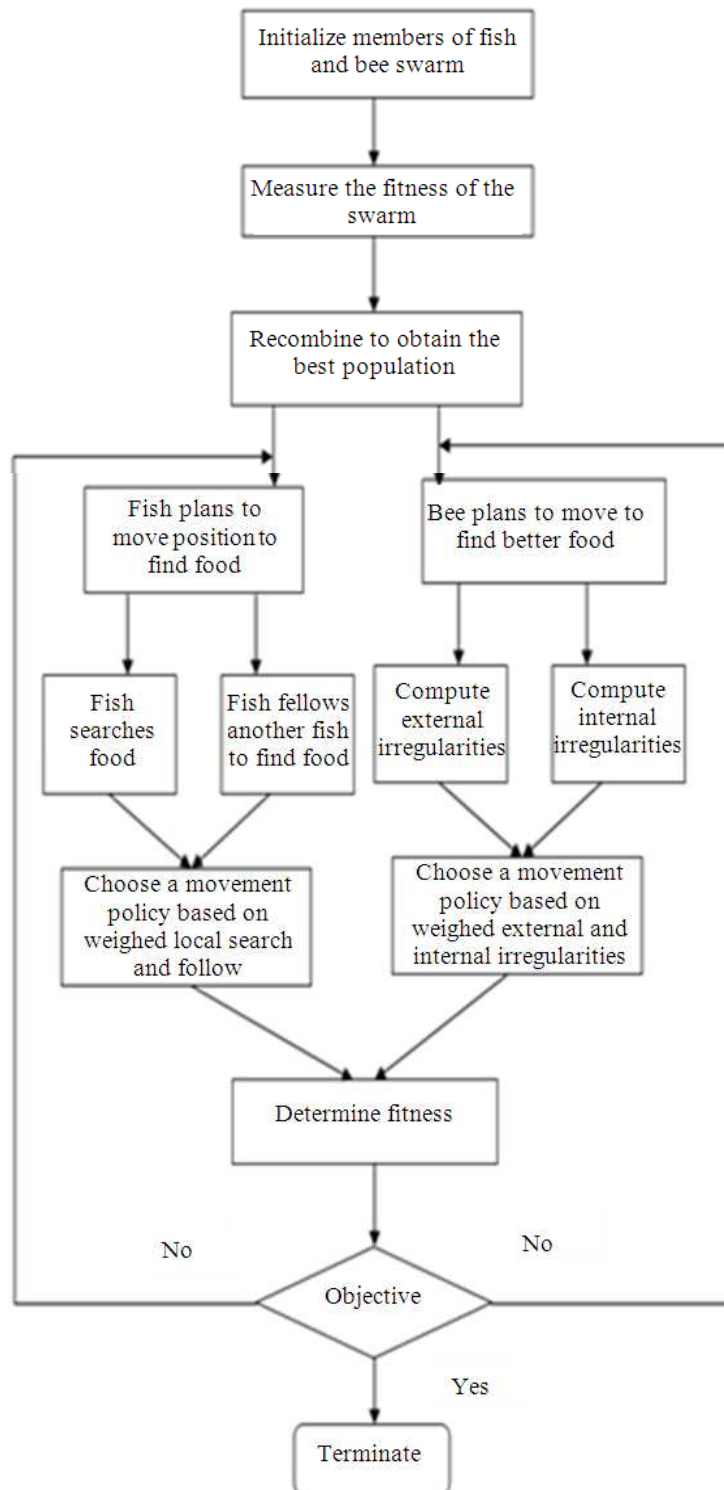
Initialize members of fish and bee swarm

Measure the fitness of the swarm

Recombine to obtain the best population

Fish plans to move position to find food

Bee plans to move to find better food

Fish searches food

Fish fellows another fish to find food

Compute external irregularities

Compute internal irregularities

Choose a movement policy based on weighed local search and follow

Choose a movement policy based on weighed external and internal irregularities

Determine fitness

No

No

Objective

Yes

Terminate